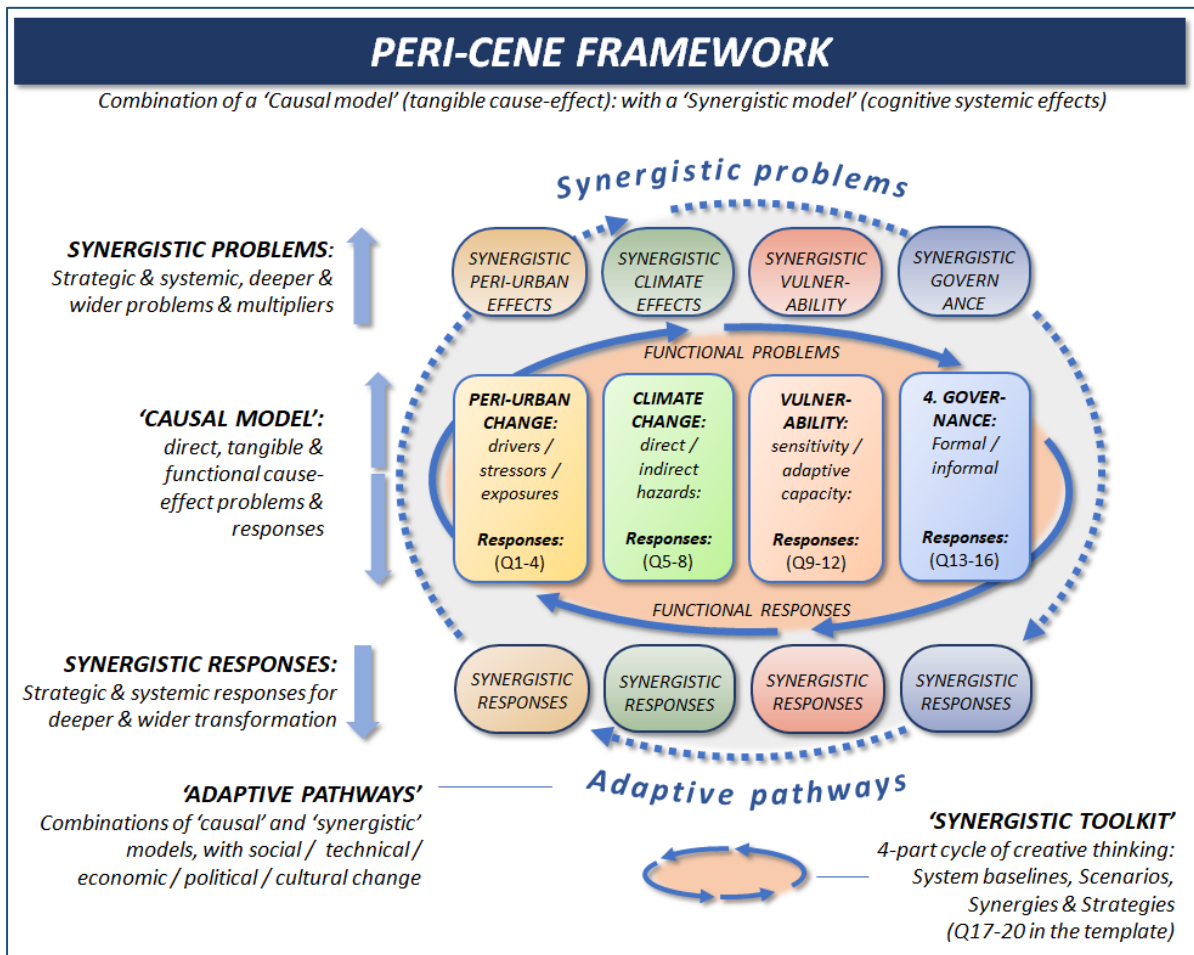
PERI-CENE FRAMEWORK

Combination of a 'Causal model' (tangible cause-effect): with a 'Synergistic model' (cognitive systemic effects)

Synergistic problems

SYNERGISTIC PROBLEMS: Strategic & systemic, deeper & wider problems & multipliers

SYNERGISTIC PERI-URBAN EFFECTS

SYNERGISTIC CLIMATE EFFECTS

SYNERGISTIC VULNER-ABILITY

SYNERGISTIC GOVERN ANCE

FUNCTIONAL PROBLEMS

'CAUSAL MODEL': direct, tangible & functional cause-effect problems & responses

PERI-URBAN CHANGE: drivers / stressors / exposures

Responses: (Q1-4)

CLIMATE CHANGE: direct / indirect hazards:

Responses: (Q5-8)

VULNER-ABILITY: sensitivity / adaptive capacity:

Responses: (Q9-12)

4. GOVER-NANCE: Formal / informal

Responses: (Q13-16)

FUNCTIONAL RESPONSES

SYNERGISTIC RESPONSES: Strategic & systemic responses for deeper & wider transformation

SYNERGISTIC RESPONSES

SYNERGISTIC RESPONSES

SYNERGISTIC RESPONSES

SYNERGISTIC RESPONSES

Adaptive pathways

'ADAPTIVE PATHWAYS' Combinations of 'causal' and 'synergistic' models, with social / technical / economic / political / cultural change

'SYNERGISTIC TOOLKIT' 4-part cycle of creative thinking: System baselines, Scenarios, Synergies & Strategies (Q17-20 in the template)